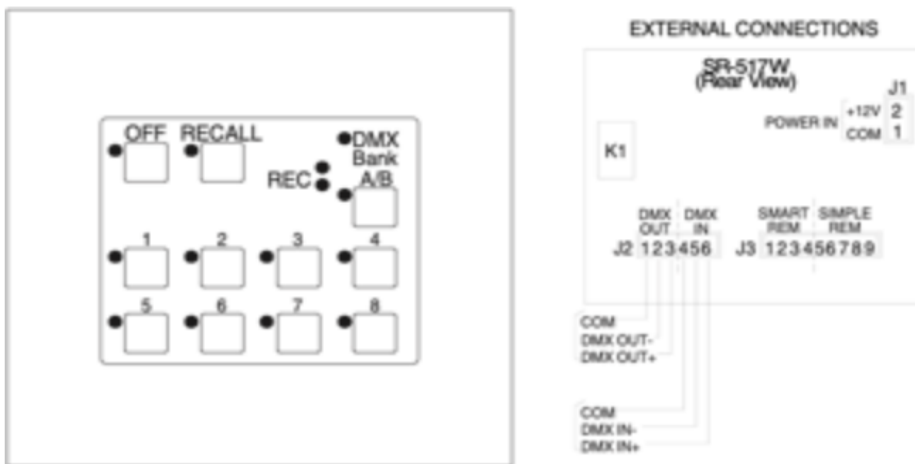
OFF RECALL DMX Bank
REC A/B

1 2 3 4
5 6 7 8

EXTERNAL CONNECTIONS

SR-517W
(Rear View)

J1
POWER IN +12V 2
COM 1

K1

DMX OUT DMX IN
J2 123456

SMART REM SIMPLE REM
J3 123456789

COM
DMX OUT-
DMX OUT+

COM
DMX IN-
DMX IN+